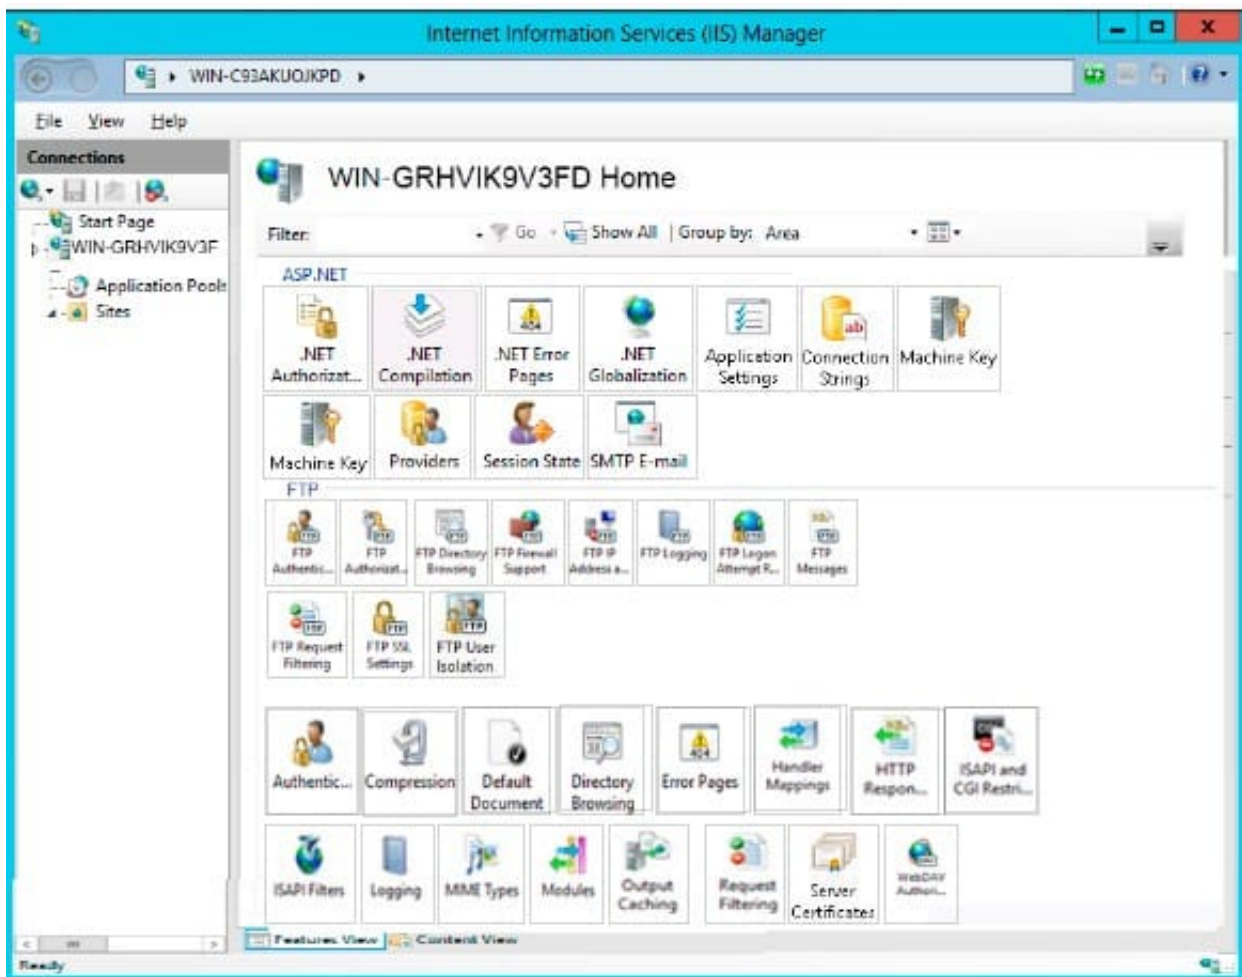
Internet Information Services (IIS) Manager

WIN-C93AKUOJKPD ▸

File View Help

Connections

Start Page
WIN-GRHVIK9V3F
Application Pools
Sites

WIN-GRHVIK9V3FD Home

Filter: Go Show All | Group by: Area

ASP.NET

.NET Authorizat... .NET Compilation .NET Error Pages .NET Globalization Application Settings Connection Strings Machine Key

Machine Key Providers Session State SMTP E-mail

FTP

FTP Authentic... FTP Authorizat... FTP Directory Browsing FTP Firewall Support FTP IP Address a... FTP Logging FTP Logon Attempt R... FTP Messages

FTP Request Filtering FTP SSL Settings FTP User Isolation

Authentic... Compression Default Document Directory Browsing Error Pages Handler Mappings HTTP Respon... ISAPI and CGI Restri...

ISAPI Filters Logging MIME Types Modules Output Caching Request Filtering Server Certificates WebDAV Authori...

Features View Content View

Ready